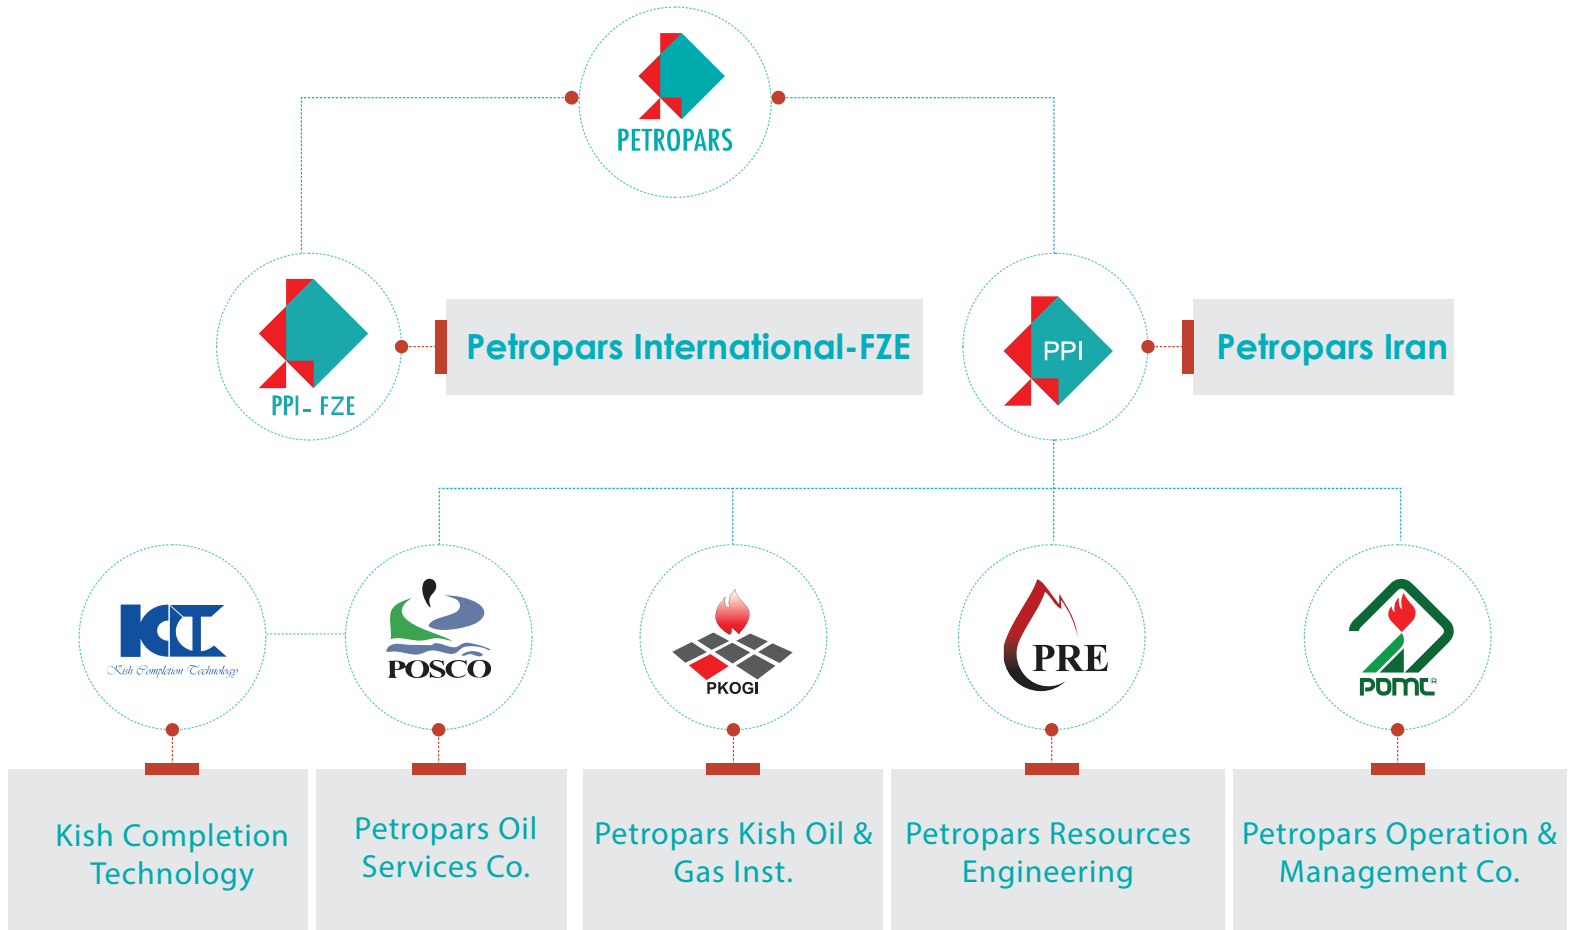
PETROPARS

PPI- FZE

Petropars International-FZE

PPI

Petropars Iran

KCT
Kish Completion Technology

POSCO

PKOGI

PRE

POMC

Kish Completion Technology

Petropars Oil Services Co.

Petropars Kish Oil & Gas Inst.

Petropars Resources Engineering

Petropars Operation & Management Co.